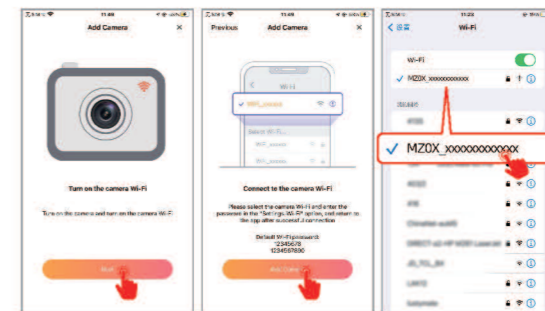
11:49

Add Camera

Turn on the camera Wi-Fi

Turn on the camera and turn on the camera Wi-Fi

Next

11:49

Previous

Add Camera

Wi-Fi

WIFI_xxxxx

Select Wi-Fi

WiFi_xxxxx

WiFi_xxxxx

Connect to the camera Wi-Fi

Please select the camera Wi-Fi and enter the password in the "Settings-Wi-Fi" option, and return to the app after successful connection

Default Wi-Fi password:
12345678
1234567890

Add Camera

11:23

Wi-Fi

Wi-Fi

MZ0X_xxxxxxxxxxxx

MZ0X_xxxxxxxxxxxx

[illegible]